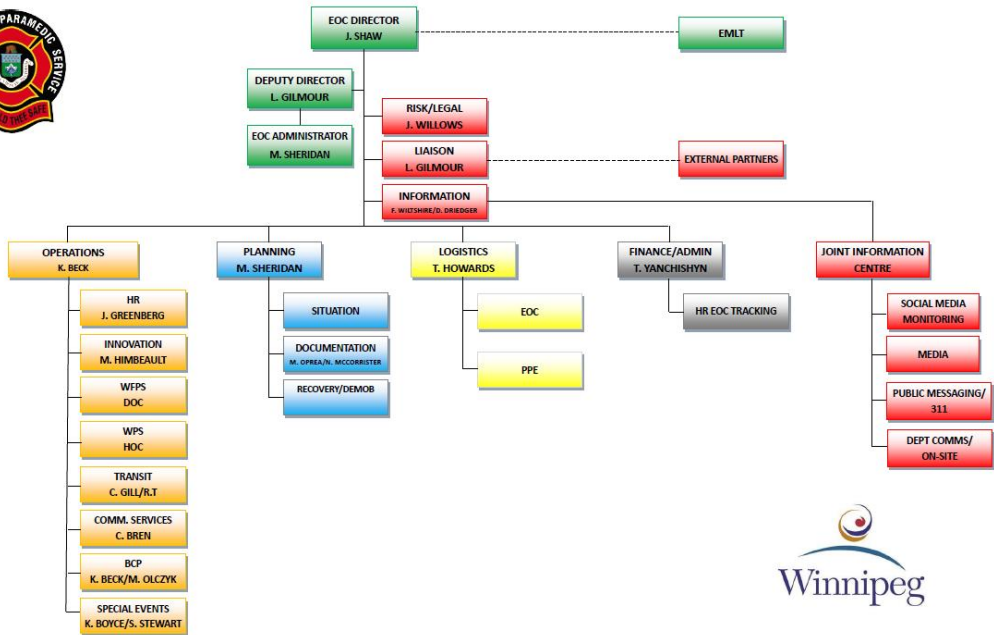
PARAMEDIC SERVICE

EOC DIRECTOR
J. SHAW

EMLT

DEPUTY DIRECTOR
L. GILMOUR

EOC ADMINISTRATOR
M. SHERIDAN

RISK/LEGAL
J. WILLOWS

LIAISON
L. GILMOUR

EXTERNAL PARTNERS

INFORMATION
F. WILTSHIRE/D. DRIEDGER

OPERATIONS
K. BECK

HR
J. GREENBERG

INNOVATION
M. HIMBEAULT

WFPS
DOC

WPS
HOC

TRANSIT
C. GILL/R.T

COMM. SERVICES
C. BREN

BCP
K. BECK/M. OLCZYK

SPECIAL EVENTS
K. BOYCE/S. STEWART

PLANNING
M. SHERIDAN

SITUATION

DOCUMENTATION
M. OPREA/N. MCCORRISTER

RECOVERY/DEMOB

LOGISTICS
T. HOWARDS

EOC

PPE

FINANCE/ADMIN
T. YANCHISHYN

HR EOC TRACKING

JOINT INFORMATION CENTRE

SOCIAL MEDIA MONITORING

MEDIA

PUBLIC MESSAGING/ 311

DEPT COMMS/ ON-SITE

Winnipeg